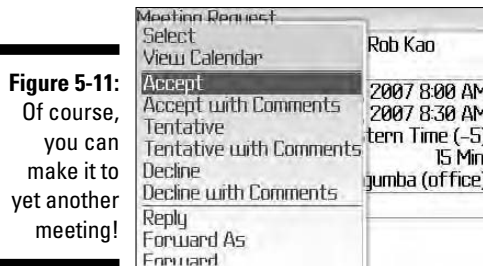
**Figure 5-11:** Of course, you can make it to yet another meeting!

Meeting Request

Select
View Calendar
Accept
Accept with Comments
Tentative
Tentative with Comments
Decline
Decline with Comments
Reply
Forward As
Forward

Rob Kao
2007 8:00 AM
2007 8:30 AM
tern Time (-5)
15 Min
jumba (office)